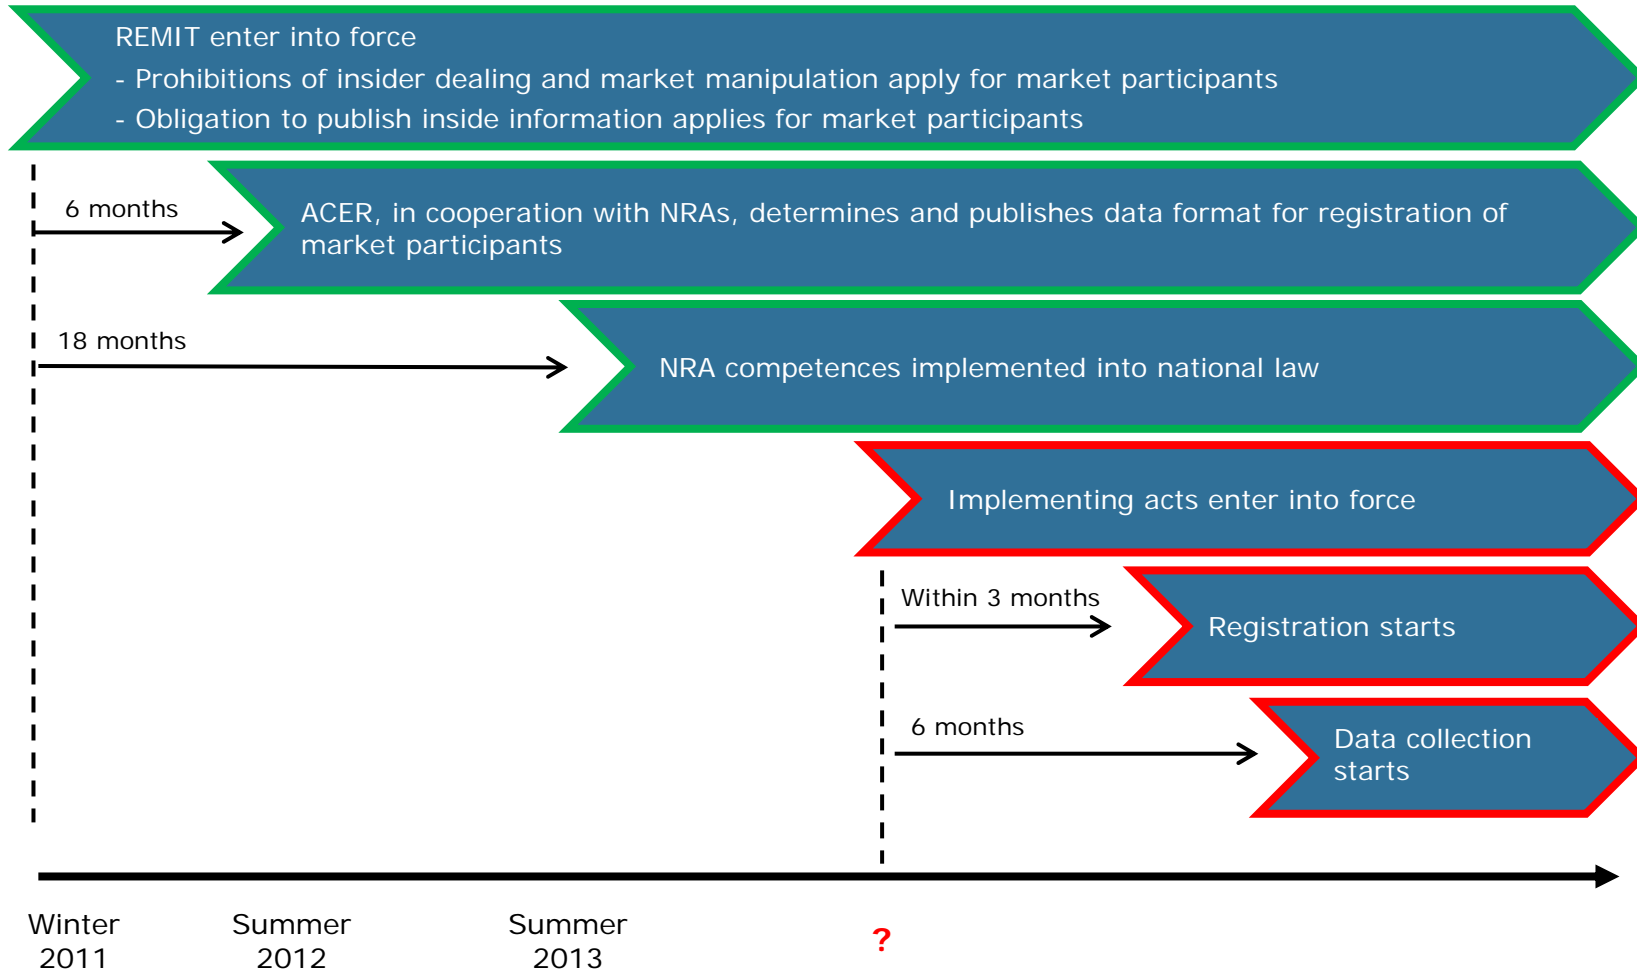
REMIT enter into force
- Prohibitions of insider dealing and market manipulation apply for market participants
- Obligation to publish inside information applies for market participants

6 months

ACER, in cooperation with NRAs, determines and publishes data format for registration of market participants

18 months

NRA competences implemented into national law

Implementing acts enter into force

Within 3 months

Registration starts

6 months

Data collection starts

Winter 2011

Summer 2012

Summer 2013

?